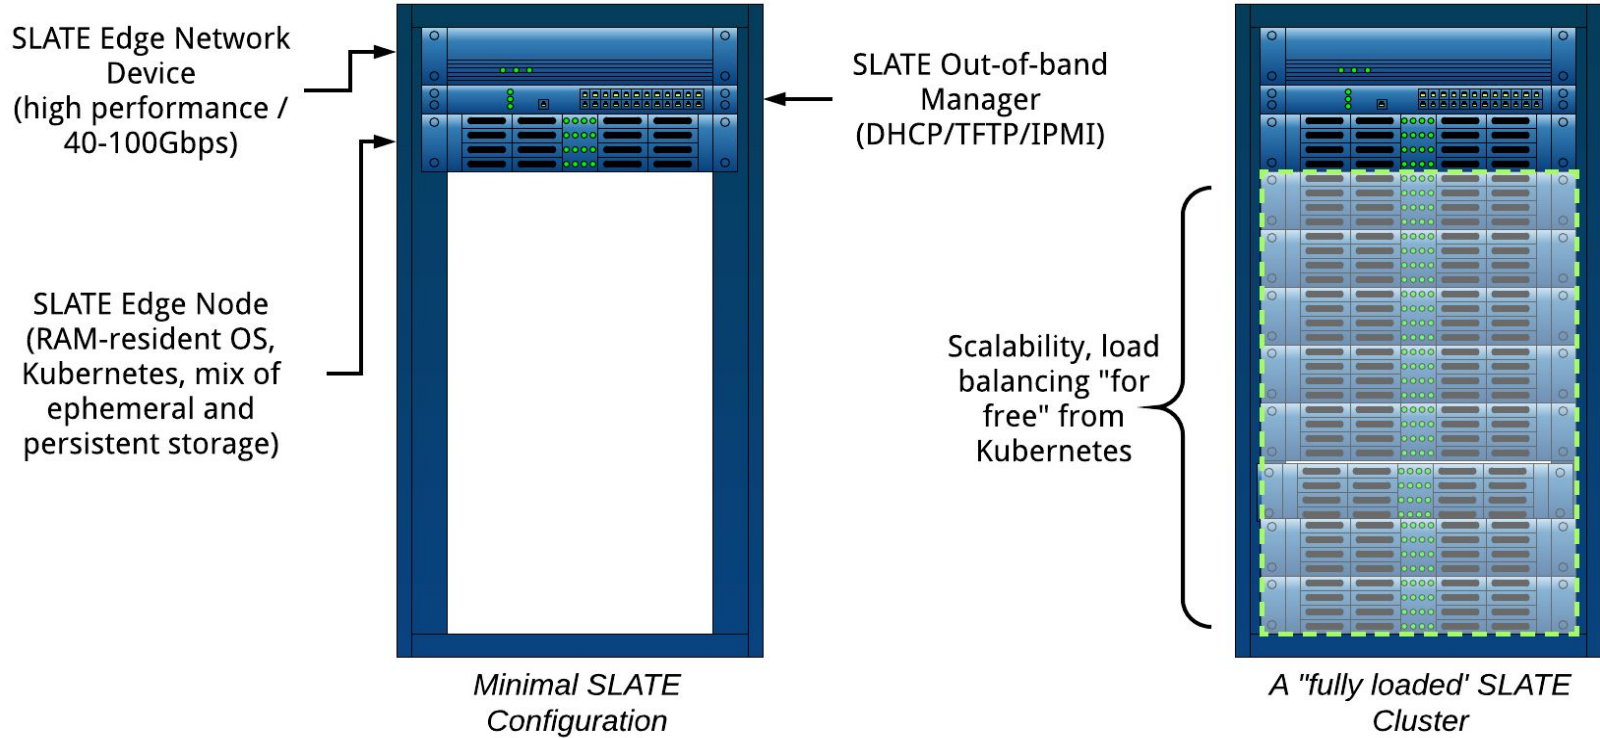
SLATE Edge Network Device (high performance / 40-100Gbps)

SLATE Edge Node (RAM-resident OS, Kubernetes, mix of ephemeral and persistent storage)

SLATE Out-of-band Manager (DHCP/TFTP/IPMI)

Minimal SLATE Configuration

Scalability, load balancing "for free" from Kubernetes

A "fully loaded' SLATE Cluster